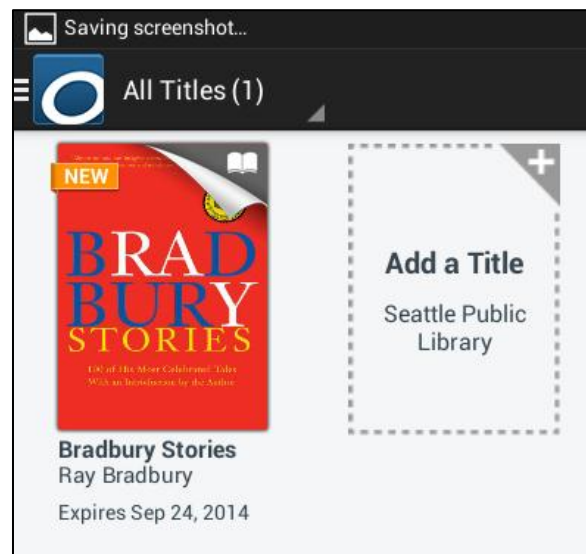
Saving screenshot...

All Titles (1)

NEW

BRAD
BURY
STORIES
100 of His Most Celebrated Tales
With an Introduction by the Author

Bradbury Stories
Ray Bradbury
Expires Sep 24, 2014

Add a Title
Seattle Public Library